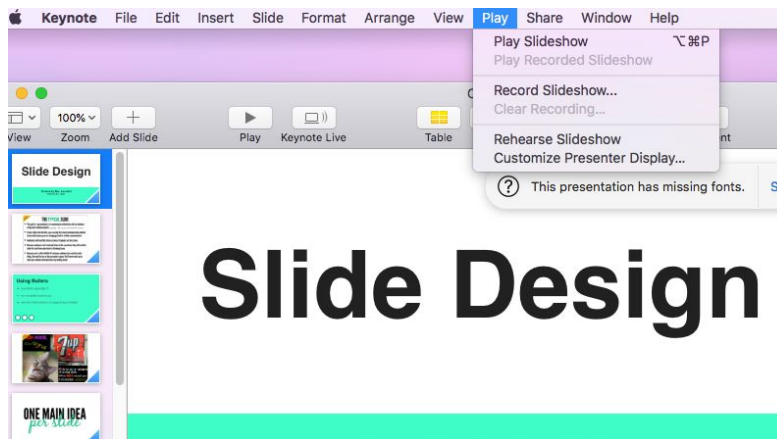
Keynote File Edit Insert Slide Format Arrange View Play Share Window Help

Play Slideshow ⌥⌘P
Play Recorded Slideshow
Record Slideshow...
Clear Recording...
Rehearse Slideshow
Customize Presenter Display...

View Zoom Add Slide Play Keynote Live Table nt

100%

This presentation has missing fonts. S

Slide Design

Slide Design

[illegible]

Using Bullets

ONE MAIN IDEA per slide

Slide Design